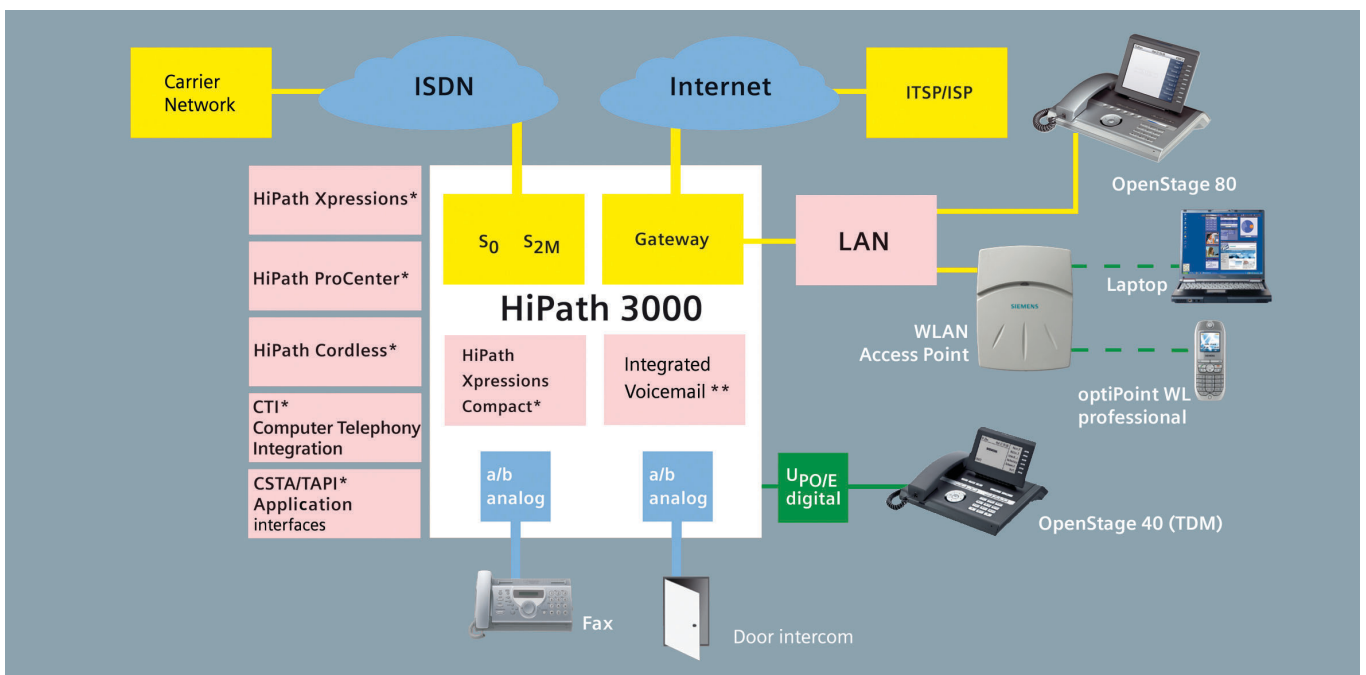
Carrier Network

ISDN

Internet

ITSP/ISP

OpenStage 80

HiPath Xpressions*

HiPath ProCenter*

HiPath Cordless*

CTI* Computer Telephony Integration

CSTA/TAPI* Application interfaces

$S_0$ $S_{2M}$

Gateway

LAN

HiPath 3000

HiPath Xpressions Compact*

Integrated Voicemail **

a/b analog

a/b analog

$U_{PO/E}$ digital

SIEMENS

WLAN Access Point

Laptop

optiPoint WL professional

OpenStage 40 (TDM)

Fax

Door intercom